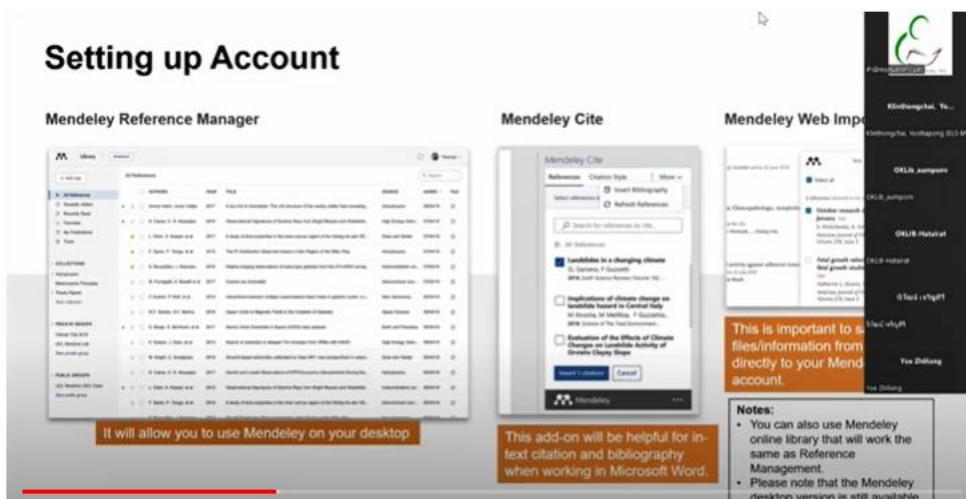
Setting up Account

Mendeley Reference Manager

Mendeley Cite

Mendeley Web Imp

Mendeley Cite

References Citation Style More

Insert Bibliography

Refresh References

Search for references to cite...

All References

Landslides in a changing climate

Implications of climate change on landslide hazard in Central Italy

Evaluation of the Effects of Climate Changes on Landslide Activity of Orvieto Clayey Slope

Insert 1 citation Cancel

Mendeley

It will allow you to use Mendeley on your desktop

This add-on will be helpful for in-text citation and bibliography when working in Microsoft Word.

This is important to s files/information from directly to your Mend account.

Notes:
• You can also use Mendeley online library that will work the same as Reference Management.
• Please note that the Mendeley desktop version is still available

Klinthongchai, Yo...

OKLib_pumporn

OKLIB-Hatairat

Yue Zhiliang